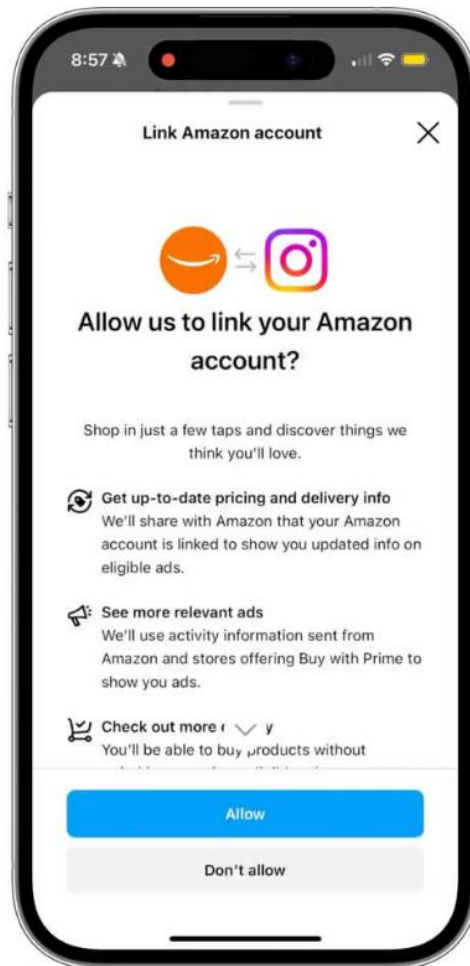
8:57

Link Amazon account

Allow us to link your Amazon account?

Shop in just a few taps and discover things we think you'll love.

Get up-to-date pricing and delivery info
We'll share with Amazon that your Amazon account is linked to show you updated info on eligible ads.

See more relevant ads
We'll use activity information sent from Amazon and stores offering Buy with Prime to show you ads.

Check out more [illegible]y
You'll be able to buy products without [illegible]

Allow

Don't allow